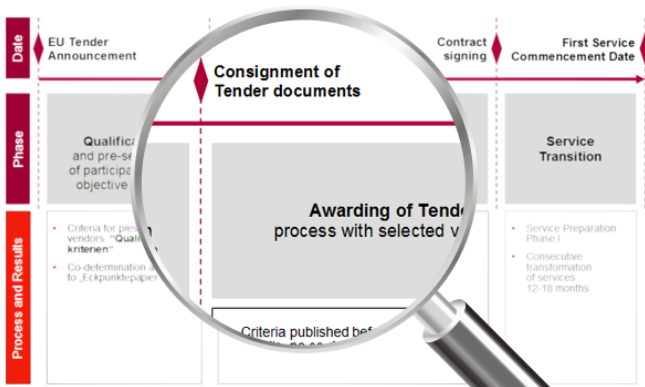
Date

EU Tender Announcement

Consignment of Tender documents

Contract signing

First Service Commencement Date

Phase

Qualifica and pre-se of participa objective

Awarding of Tende process with selected v

Service Transition

Process and Results

Criteria for pres vendors "Quali kriterien"

Co-determination a to „Eckpunktepaper

Criteria published bef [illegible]

Service Preparation Phase I

Consecutive transformation of services 12-18 months